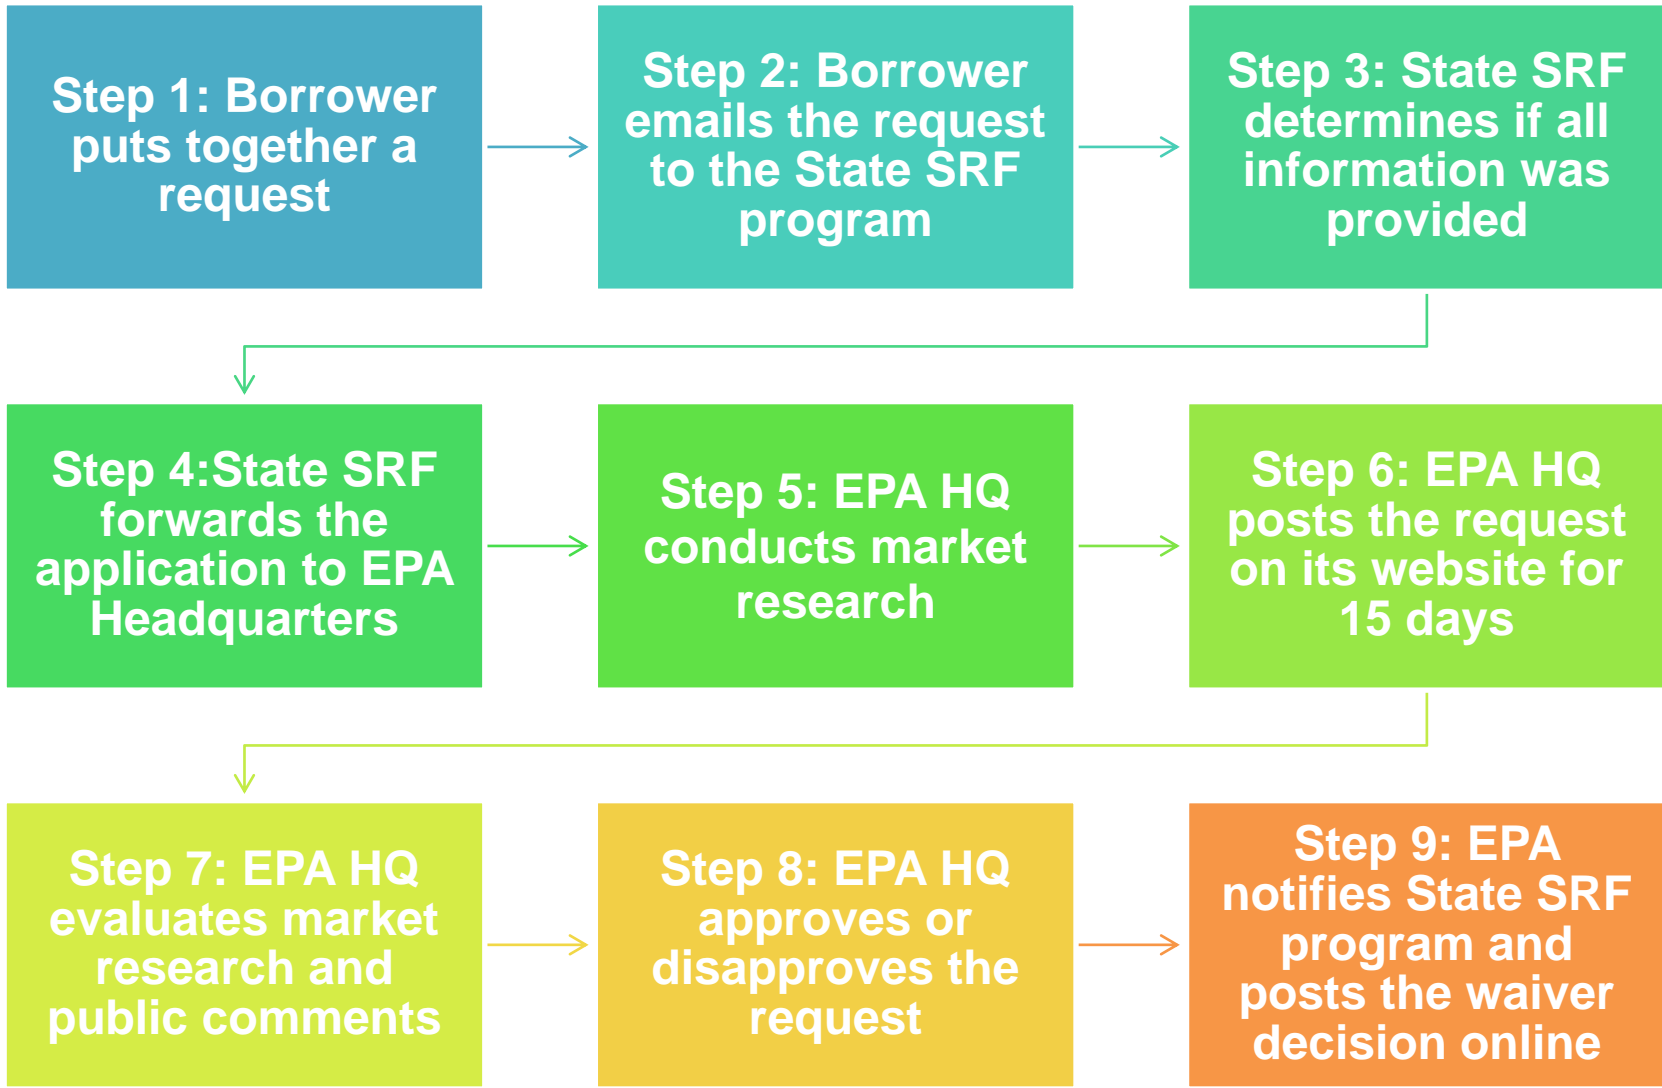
Step 1: Borrower puts together a request

Step 2: Borrower emails the request to the State SRF program

Step 3: State SRF determines if all information was provided

Step 4:State SRF forwards the application to EPA Headquarters

Step 5: EPA HQ conducts market research

Step 6: EPA HQ posts the request on its website for 15 days

Step 7: EPA HQ evaluates market research and public comments

Step 8: EPA HQ approves or disapproves the request

Step 9: EPA notifies State SRF program and posts the waiver decision online